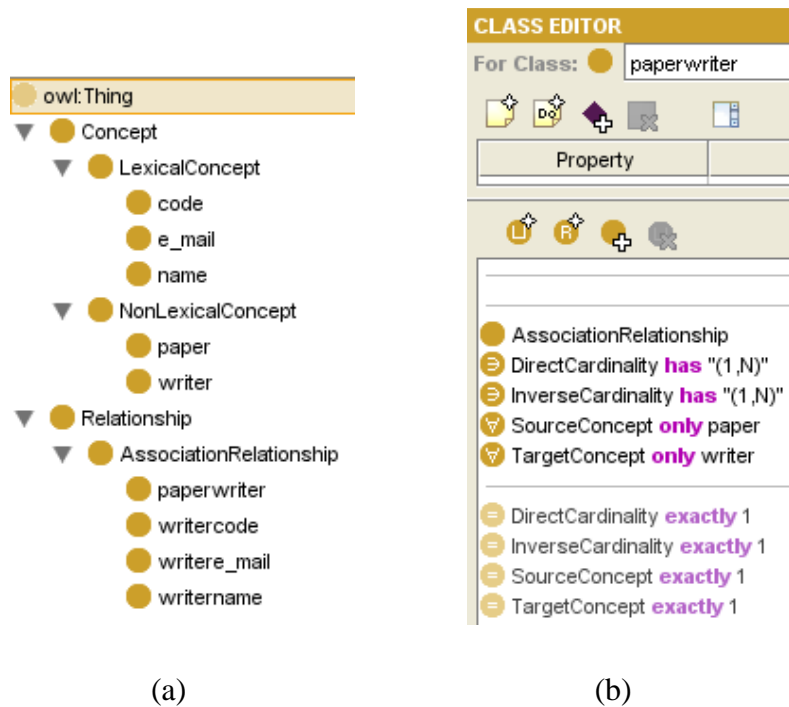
owl:Thing
Concept
LexicalConcept
code
e_mail
name
NonLexicalConcept
paper
writer
Relationship
AssociationRelationship
paperwriter
writercode
writere_mail
writername

CLASS EDITOR
For Class: paperwriter
Property

AssociationRelationship
DirectCardinality has "(1,N)"
InverseCardinality has "(1,N)"
SourceConcept only paper
TargetConcept only writer

DirectCardinality exactly 1
InverseCardinality exactly 1
SourceConcept exactly 1
TargetConcept exactly 1

(a)

(b)